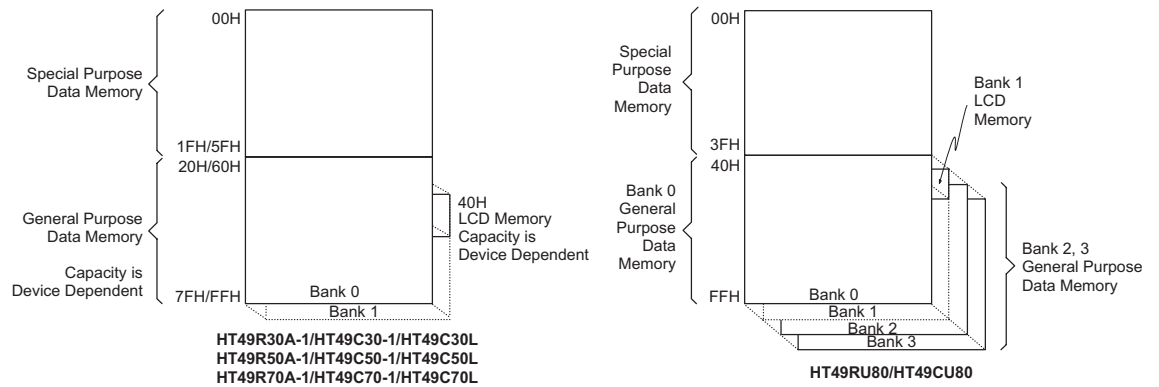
00H

Special Purpose Data Memory

1FH/5FH
20H/60H

General Purpose Data Memory

Capacity is Device Dependent

7FH/FFH

Bank 0
Bank 1

40H
LCD Memory
Capacity is
Device Dependent

HT49R30A-1/HT49C30-1/HT49C30L
HT49R50A-1/HT49C50-1/HT49C50L
HT49R70A-1/HT49C70-1/HT49C70L

00H

Special Purpose Data Memory

3FH
40H

Bank 1
LCD
Memory

Bank 0 General Purpose Data Memory

FFH

Bank 0
Bank 1
Bank 2
Bank 3

Bank 2, 3
General Purpose
Data Memory

HT49RU80/HT49CU80